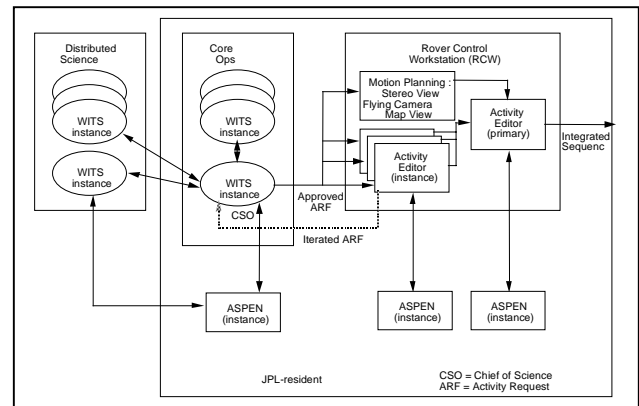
Distributed Science

WITS instance

WITS instance

Core Ops

WITS instance

WITS instance

CSO

Rover Control Workstation (RCW)

Motion Planning : Stereo View Flying Camera Map View

Activity Editor (primary)

Activity Editor (instance)

Integrated Sequenc

Approved ARF

Iterated ARF

ASPEN (instance)

ASPEN (instance)

ASPEN (instance)

JPL-resident

CSO = Chief of Science
ARF = Activity Request